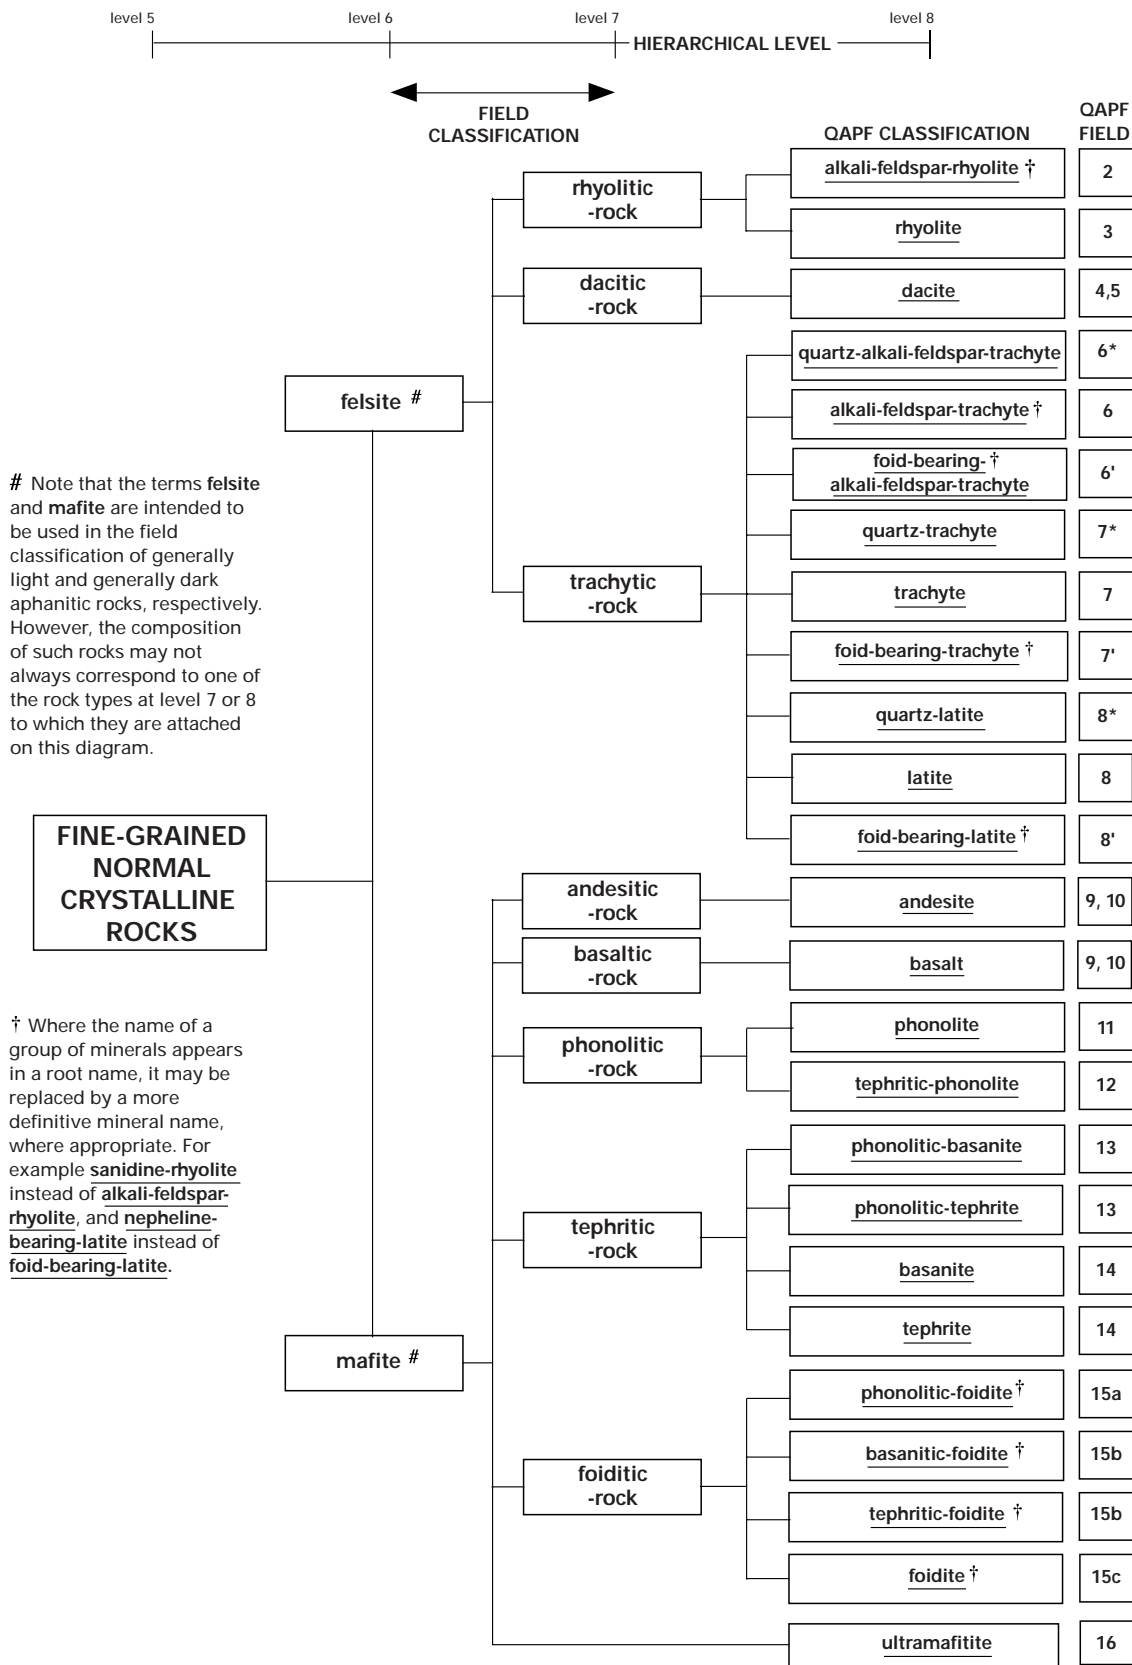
level 5 level 6 level 7 HIERARCHICAL LEVEL level 8

FIELD CLASSIFICATION

QAPF CLASSIFICATION

QAPF FIELD

# Note that the terms felsite and mafite are intended to be used in the field classification of generally light and generally dark aphanitic rocks, respectively. However, the composition of such rocks may not always correspond to one of the rock types at level 7 or 8 to which they are attached on this diagram.

FINE-GRAINED NORMAL CRYSTALLINE ROCKS

† Where the name of a group of minerals appears in a root name, it may be replaced by a more definitive mineral name, where appropriate. For example sanidine-rhyolite instead of alkali-feldspar-rhyolite, and nepheline-bearing-latite instead of foid-bearing-latite.

felsite #

rhyolitic -rock
alkali-feldspar-rhyolite † | 2
rhyolite | 3

dacitic -rock
dacite | 4,5

trachytic -rock
quartz-alkali-feldspar-trachyte | 6*
alkali-feldspar-trachyte † | 6
foid-bearing- † alkali-feldspar-trachyte | 6'
quartz-trachyte | 7*
trachyte | 7
foid-bearing-trachyte † | 7'
quartz-latite | 8*
latite | 8
foid-bearing-latite † | 8'

mafite #

andesitic -rock
andesite | 9, 10

basaltic -rock
basalt | 9, 10

phonolitic -rock
phonolite | 11
tephritic-phonolite | 12

tephritic -rock
phonolitic-basanite | 13
phonolitic-tephrite | 13
basanite | 14
tephrite | 14

foiditic -rock
phonolitic-foidite † | 15a
basanitic-foidite † | 15b
tephritic-foidite † | 15b
foidite † | 15c

ultramafitite | 16